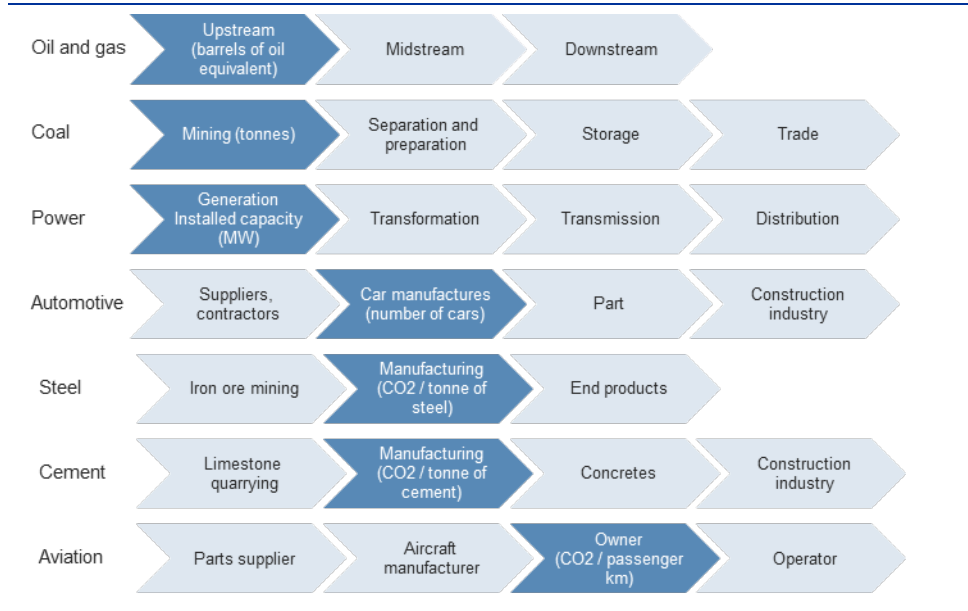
Oil and gas
Upstream (barrels of oil equivalent)
Midstream
Downstream

Coal
Mining (tonnes)
Separation and preparation
Storage
Trade

Power
Generation Installed capacity (MW)
Transformation
Transmission
Distribution

Automotive
Suppliers, contractors
Car manufactures (number of cars)
Part
Construction industry

Steel
Iron ore mining
Manufacturing (CO2 / tonne of steel)
End products

Cement
Limestone quarrying
Manufacturing (CO2 / tonne of cement)
Concretes
Construction industry

Aviation
Parts supplier
Aircraft manufacturer
Owner (CO2 / passenger km)
Operator